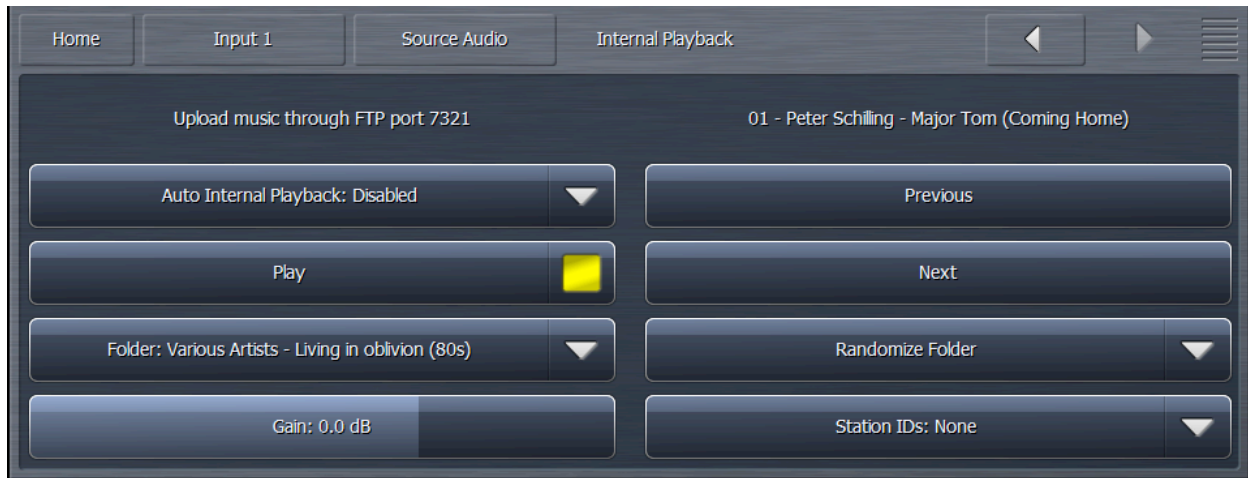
Home | Input 1 | Source Audio | Internal Playback

Upload music through FTP port 7321

01 - Peter Schilling - Major Tom (Coming Home)

Auto Internal Playback: Disabled

Previous

Play

Next

Folder: Various Artists - Living in oblivion (80s)

Randomize Folder

Gain: 0.0 dB

Station IDs: None